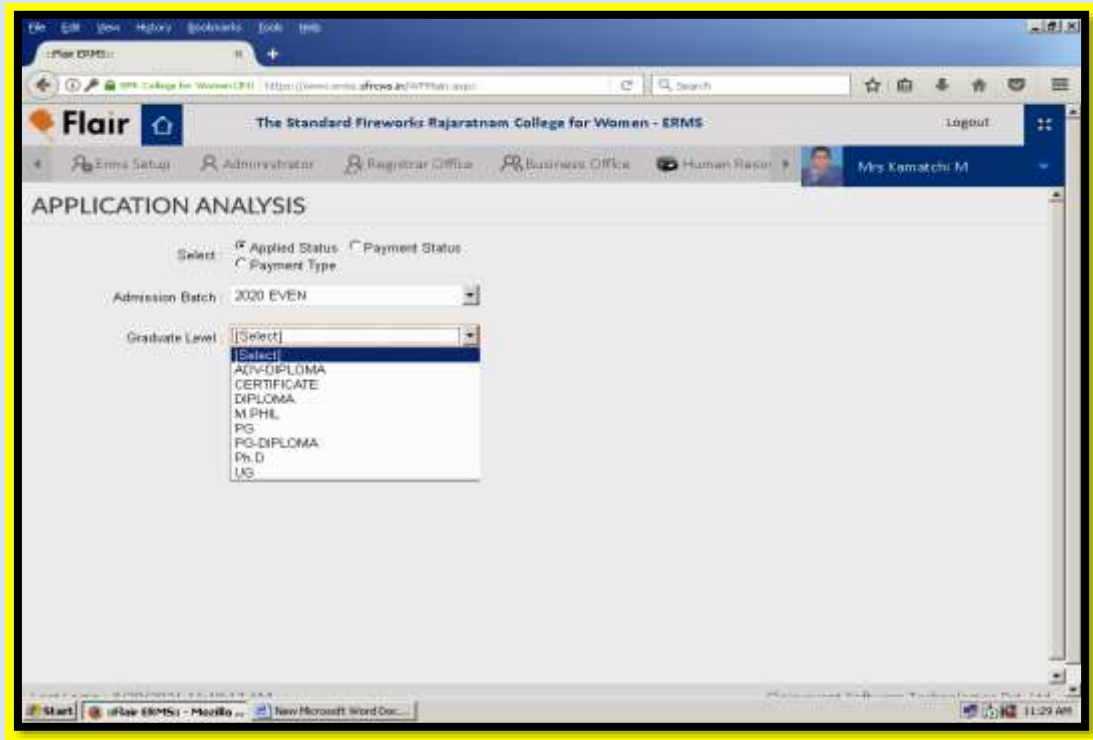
File Edit View History Bookmarks Tools Help

::Flair ERMS::

SFR College for Women (P) | https://www.erms.sfrcwa.in/WFMain.aspx

Search

Flair

The Standard Fireworks Rajaratnam College for Women - ERMS

Logout

Erms Setup Administrator Registrar Office Business Office Human Resor

Mrs Kamatchi M

APPLICATION ANALYSIS

Select: Applied Status Payment Status Payment Type

Admission Batch: 2020 EVEN

Graduate Level: [Select]

[Select]
ADV-DIPLOMA
CERTIFICATE
DIPLOMA
M.PHIL
PG
PG-DIPLOMA
Ph.D
UG

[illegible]

Start ::Flair ERMS:: - Mozilla ... New Microsoft Word Doc... 11:29 AM